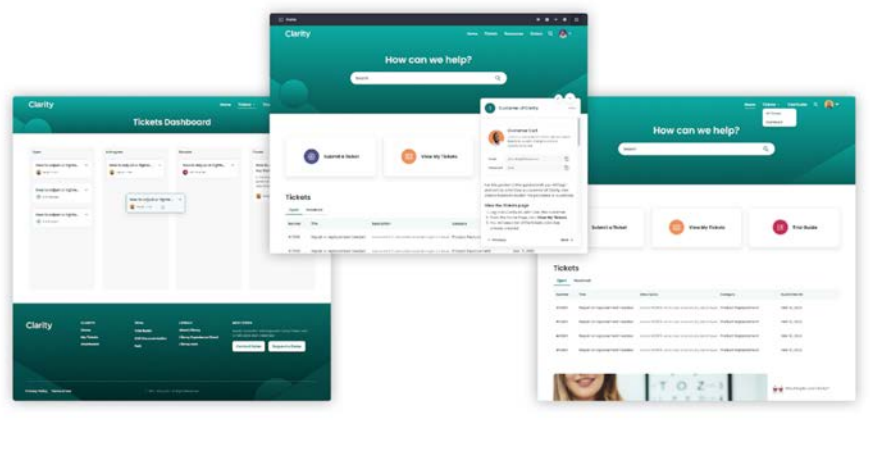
Clarity

Tickets Dashboard

Open

In Progress

Resolved

How to adjust a Tightening...

How to adjust a Tightening...

Clarity

How can we help?

Search

Submit a Ticket

View My Tickets

Tickets

Open

Resolved

Customer of Clarity

Customer Lori

View the Tickets page

Clarity

How can we help?

Search

Submit a Ticket

View My Tickets

Find Guide

Tickets

Open

Resolved

Clarity

Privacy Policy

Terms of Use